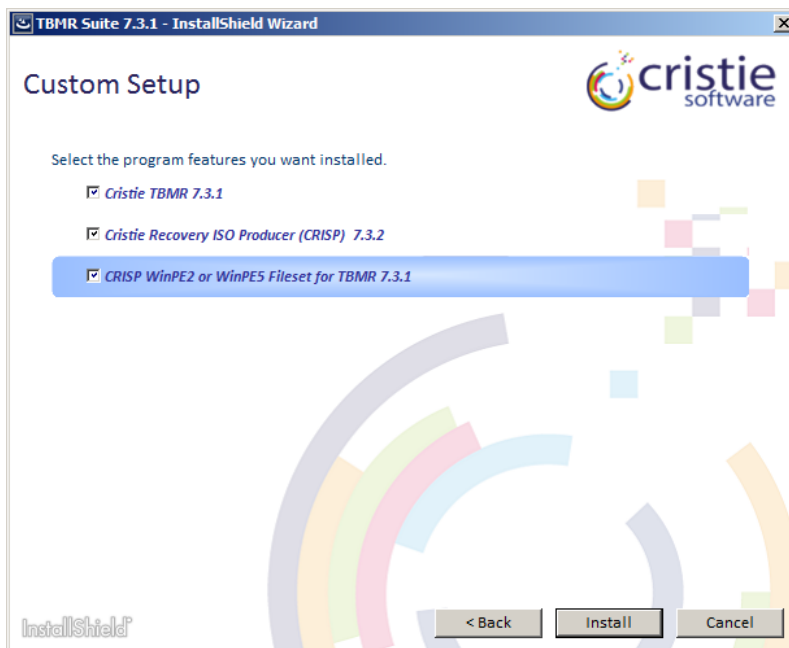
TBMR Suite 7.3.1 - InstallShield Wizard

Custom Setup

cristie software

Select the program features you want installed.

☑ Cristie TBMR 7.3.1

☑ Cristie Recovery ISO Producer (CRISP) 7.3.2

☑ CRISP WinPE2 or WinPE5 Fileset for TBMR 7.3.1

InstallShield

< Back

Install

Cancel